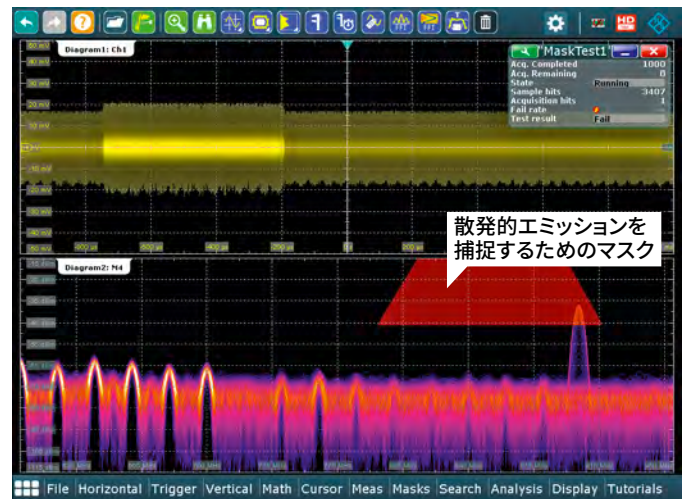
Diagram1: Ch1

MaskTest1

| | |
|---|---|
| Acq. Completed | 1000 |
| Acq. Remaining | 0 |
| State | Running |
| Sample bits | 3407 |
| Acquisition bits | 1 |
| Fail rate | |
| Test result | Fail |

60 mV
40 mV
30 mV
20 mV
10 mV
-10 mV
-20 mV
-30 mV
-40 mV
-60 mV

-800 µs
-600 µs
-400 µs
-200 µs
0
200 µs

散発的エミッションを捕捉するためのマスク

Diagram2: M4

File Horizontal Trigger Vertical Math Cursor Meas Masks Search Analysis Display Tutorials